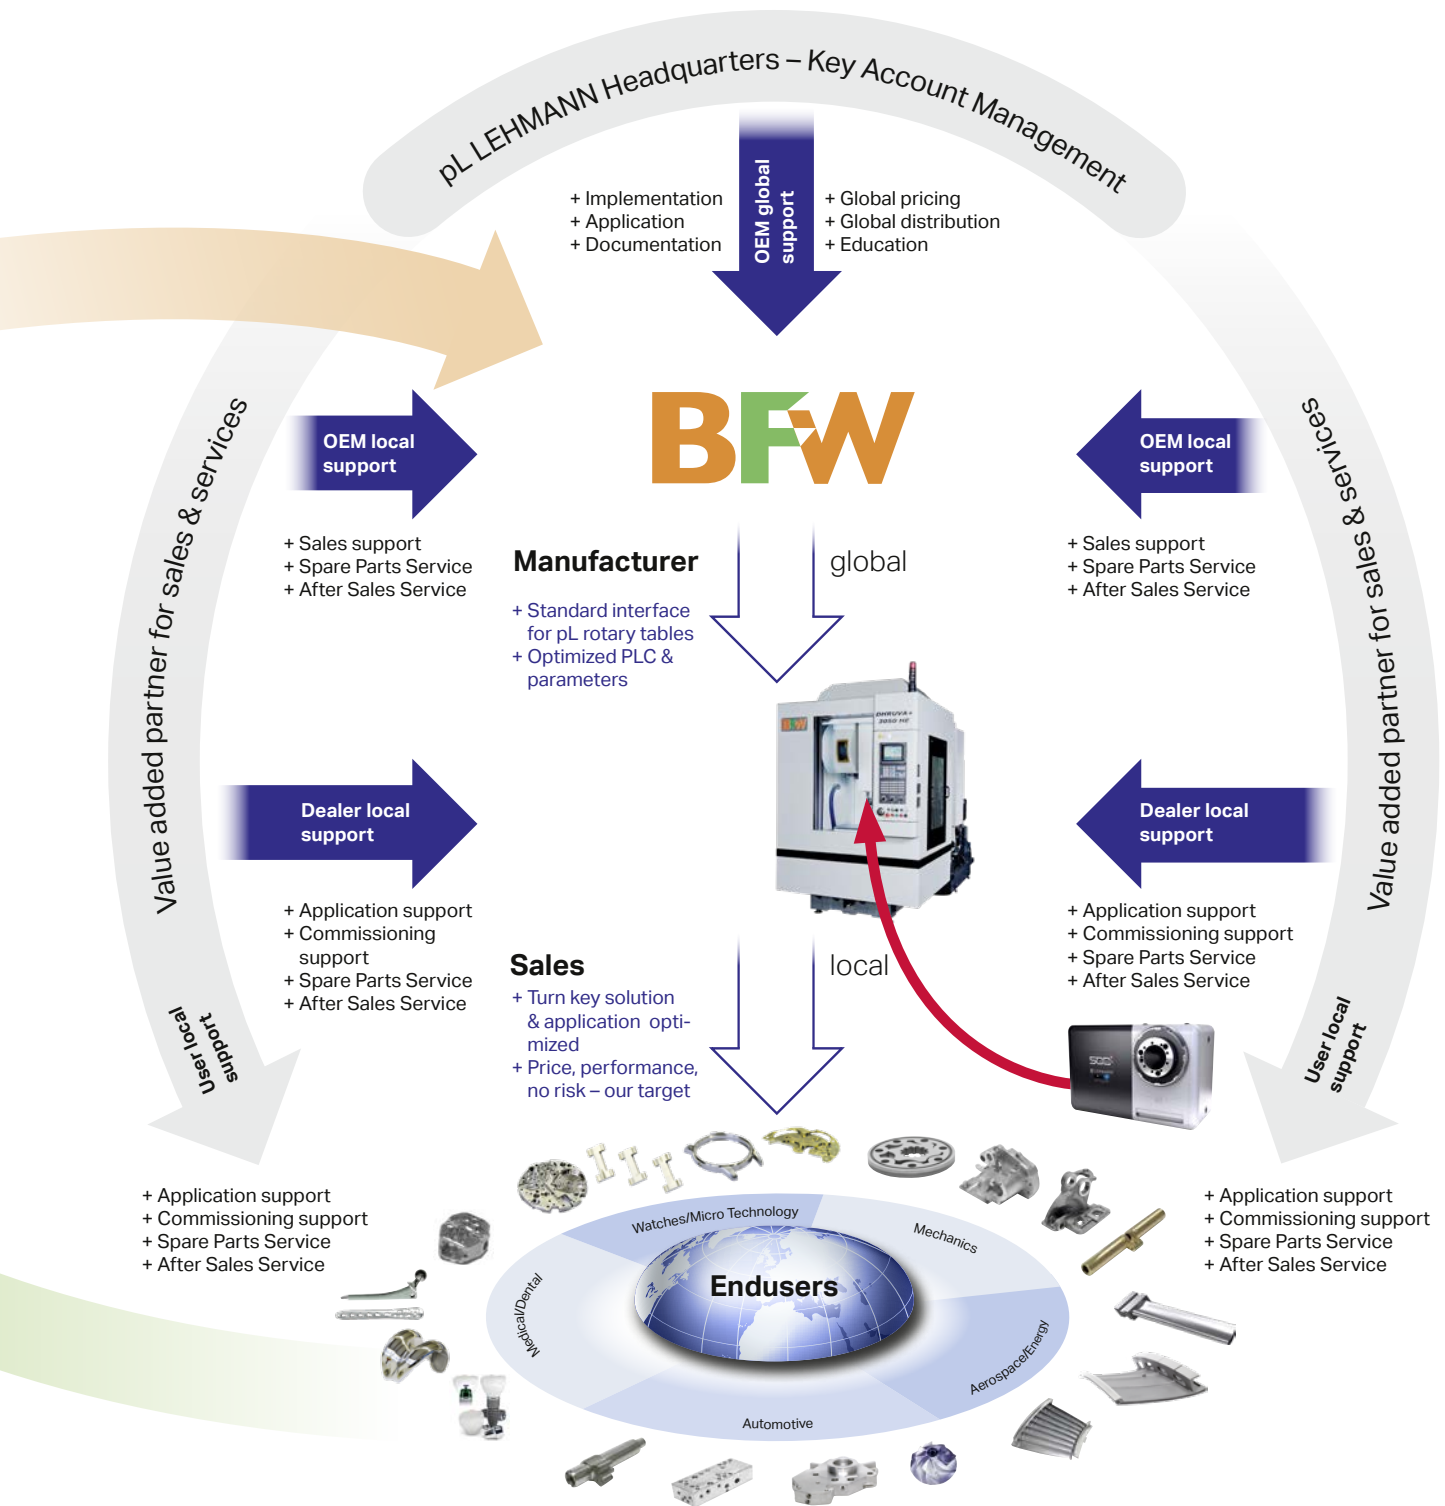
pL LEHMANN Headquarters – Key Account Management

+ Implementation
+ Application
+ Documentation

OEM global support

+ Global pricing
+ Global distribution
+ Education

Value added partner for sales & services

OEM local support

+ Sales support
+ Spare Parts Service
+ After Sales Service

BFW

Manufacturer

+ Standard interface for pL rotary tables
+ Optimized PLC & parameters

global

OEM local support

+ Sales support
+ Spare Parts Service
+ After Sales Service

Value added partner for sales & services

Dealer local support

+ Application support
+ Commissioning support
+ Spare Parts Service
+ After Sales Service

Sales

+ Turn key solution & application optimized
+ Price, performance, no risk – our target

local

Dealer local support

+ Application support
+ Commissioning support
+ Spare Parts Service
+ After Sales Service

User local support

User local support

+ Application support
+ Commissioning support
+ Spare Parts Service
+ After Sales Service

+ Application support
+ Commissioning support
+ Spare Parts Service
+ After Sales Service

Watches/Micro Technology
Mechanics
Medical/Dental
Endusers
Aerospace/Energy
Automotive